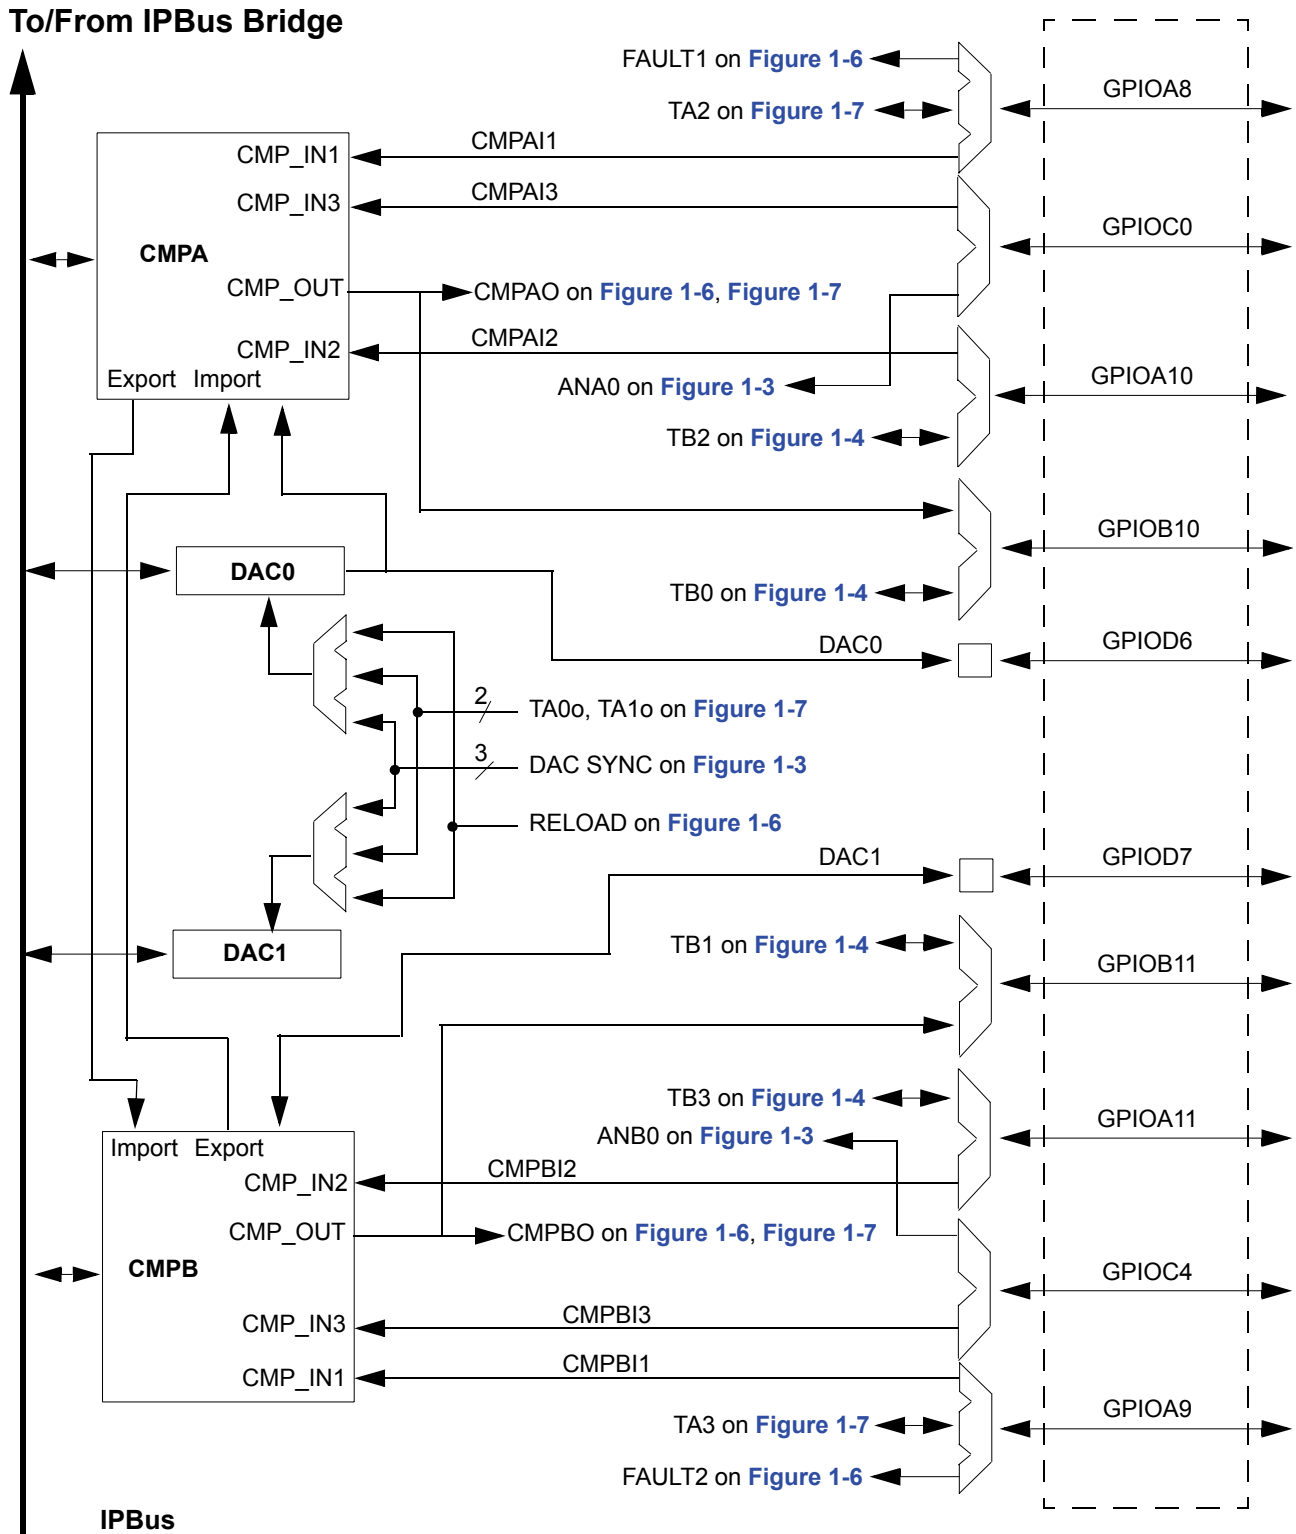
To/From IPBus Bridge

FAULT1 on Figure 1-6
TA2 on Figure 1-7
GPIOA8
CMP_IN1
CMPAI1
CMP_IN3
CMPAI3
GPIOC0
CMPA
CMP_OUT
CMPAO on Figure 1-6, Figure 1-7
CMP_IN2
CMPAI2
Export Import
ANA0 on Figure 1-3
GPIOA10
TB2 on Figure 1-4
GPIOB10
DAC0
TB0 on Figure 1-4
DAC0
GPIOD6
2
TA0o, TA1o on Figure 1-7
3
DAC SYNC on Figure 1-3
RELOAD on Figure 1-6
DAC1
GPIOD7
DAC1
TB1 on Figure 1-4
GPIOB11
TB3 on Figure 1-4
GPIOA11
ANB0 on Figure 1-3
Import Export
CMP_IN2
CMPBI2
CMP_OUT
CMPBO on Figure 1-6, Figure 1-7
CMPB
GPIOC4
CMP_IN3
CMPBI3
CMP_IN1
CMPBI1
TA3 on Figure 1-7
GPIOA9
FAULT2 on Figure 1-6
IPBus